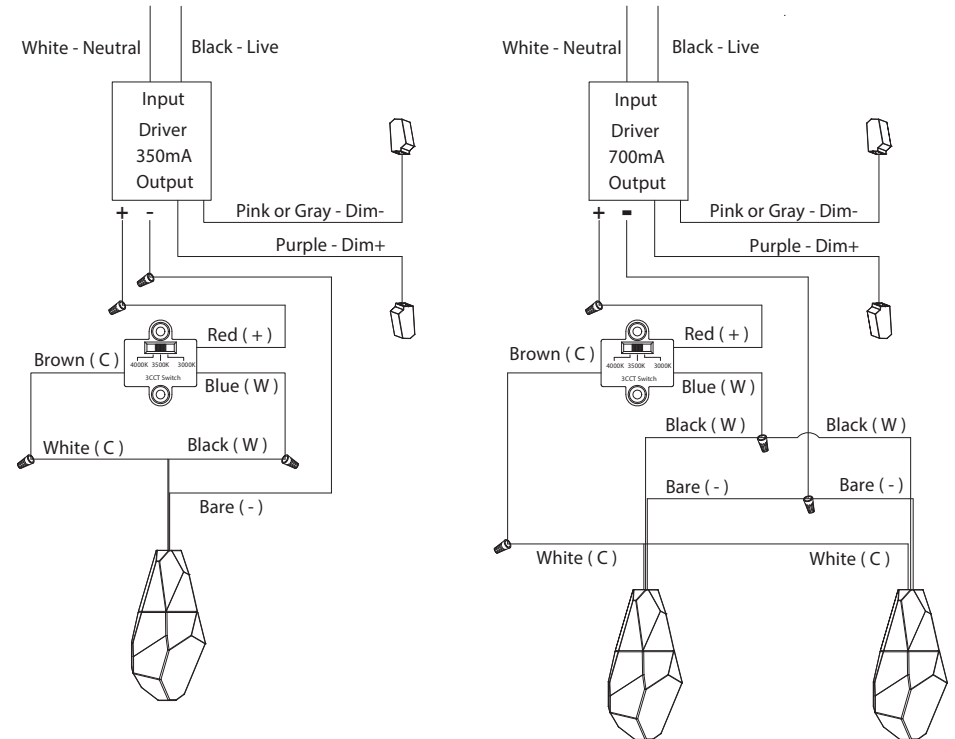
White - Neutral

Black - Live

Input

Driver

350mA

Output

+ -

Pink or Gray - Dim-

Purple - Dim+

Red ( + )

4000K 3500K 3000K

3CCT Switch

Brown ( C )

Blue ( W )

White ( C )

Black ( W )

Bare ( - )

White - Neutral

Black - Live

Input

Driver

700mA

Output

+ -

Pink or Gray - Dim-

Purple - Dim+

Red ( + )

4000K 3500K 3000K

3CCT Switch

Brown ( C )

Blue ( W )

Black ( W )

Black ( W )

Bare ( - )

Bare ( - )

White ( C )

White ( C )